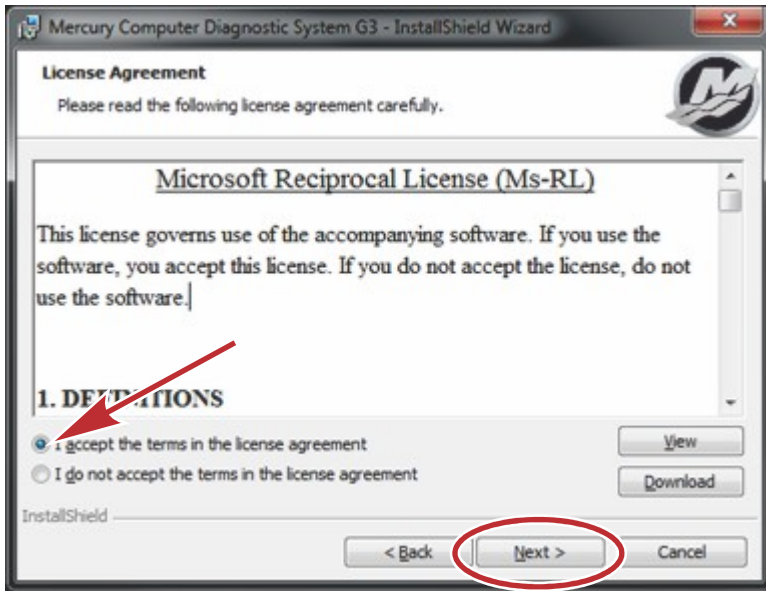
Mercury Computer Diagnostic System G3 - InstallShield Wizard

License Agreement
Please read the following license agreement carefully.

Microsoft Reciprocal License (Ms-RL)

This license governs use of the accompanying software. If you use the software, you accept this license. If you do not accept the license, do not use the software.

1. DE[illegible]ITIONS

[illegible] accept the terms in the license agreement
I do not accept the terms in the license agreement

View
Download

InstallShield

< Back
Next >
Cancel